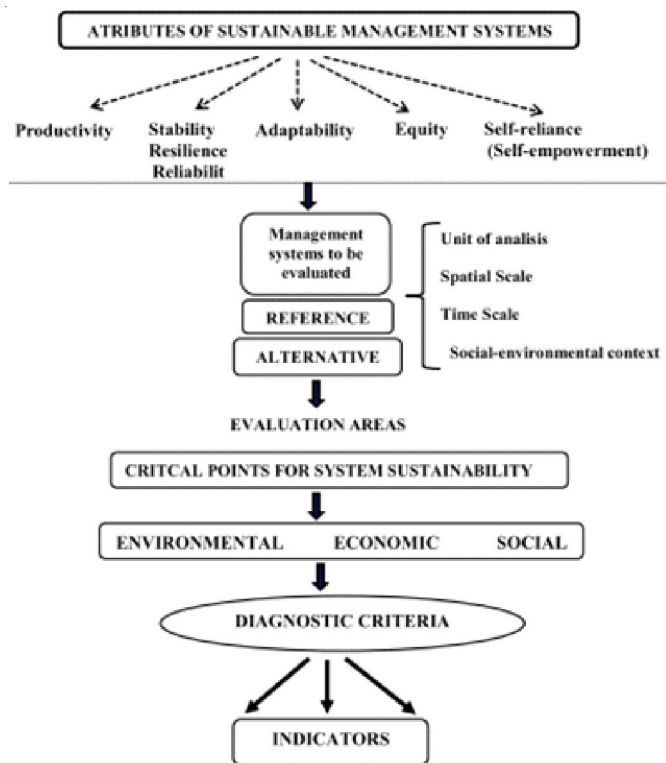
ATRIBUTES OF SUSTAINABLE MANAGEMENT SYSTEMS

Productivity

Stability
Resilience
Reliabilit

Adaptability

Equity

Self-reliance
(Self-empowerment)

Management systems to be evaluated

REFERENCE

ALTERNATIVE

Unit of analisis

Spatial Scale

Time Scale

Social-environmental context

EVALUATION AREAS

CRITCAL POINTS FOR SYSTEM SUSTAINABILITY

ENVIRONMENTAL ECONOMIC SOCIAL

DIAGNOSTIC CRITERIA

INDICATORS